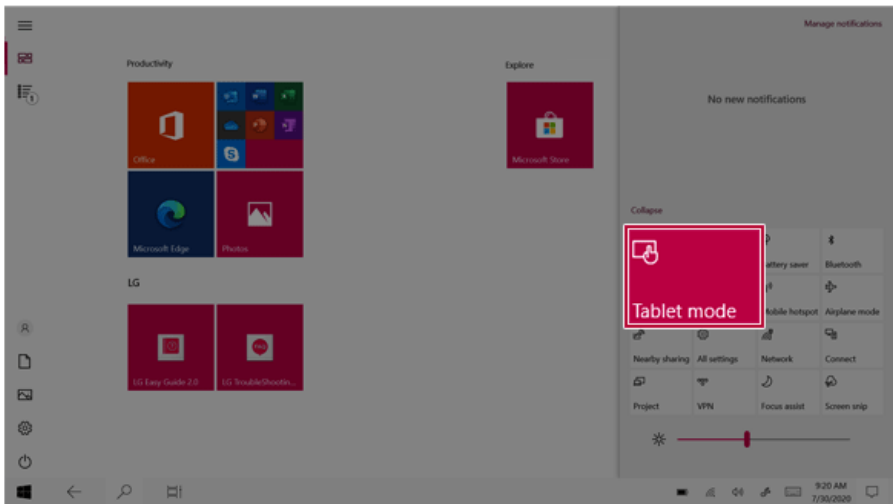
Manage notifications

Productivity

Office

Microsoft Edge

Photos

Explore

Microsoft Store

LG

LG Easy Guide 2.0

LG TroubleShootin...

No new notifications

Collapse

Tablet mode

attery saver

Bluetooth

obile hotspot

Airplane mode

Nearby sharing

All settings

Network

Connect

Project

VPN

Focus assist

Screen snip

9:20 AM
7/30/2020